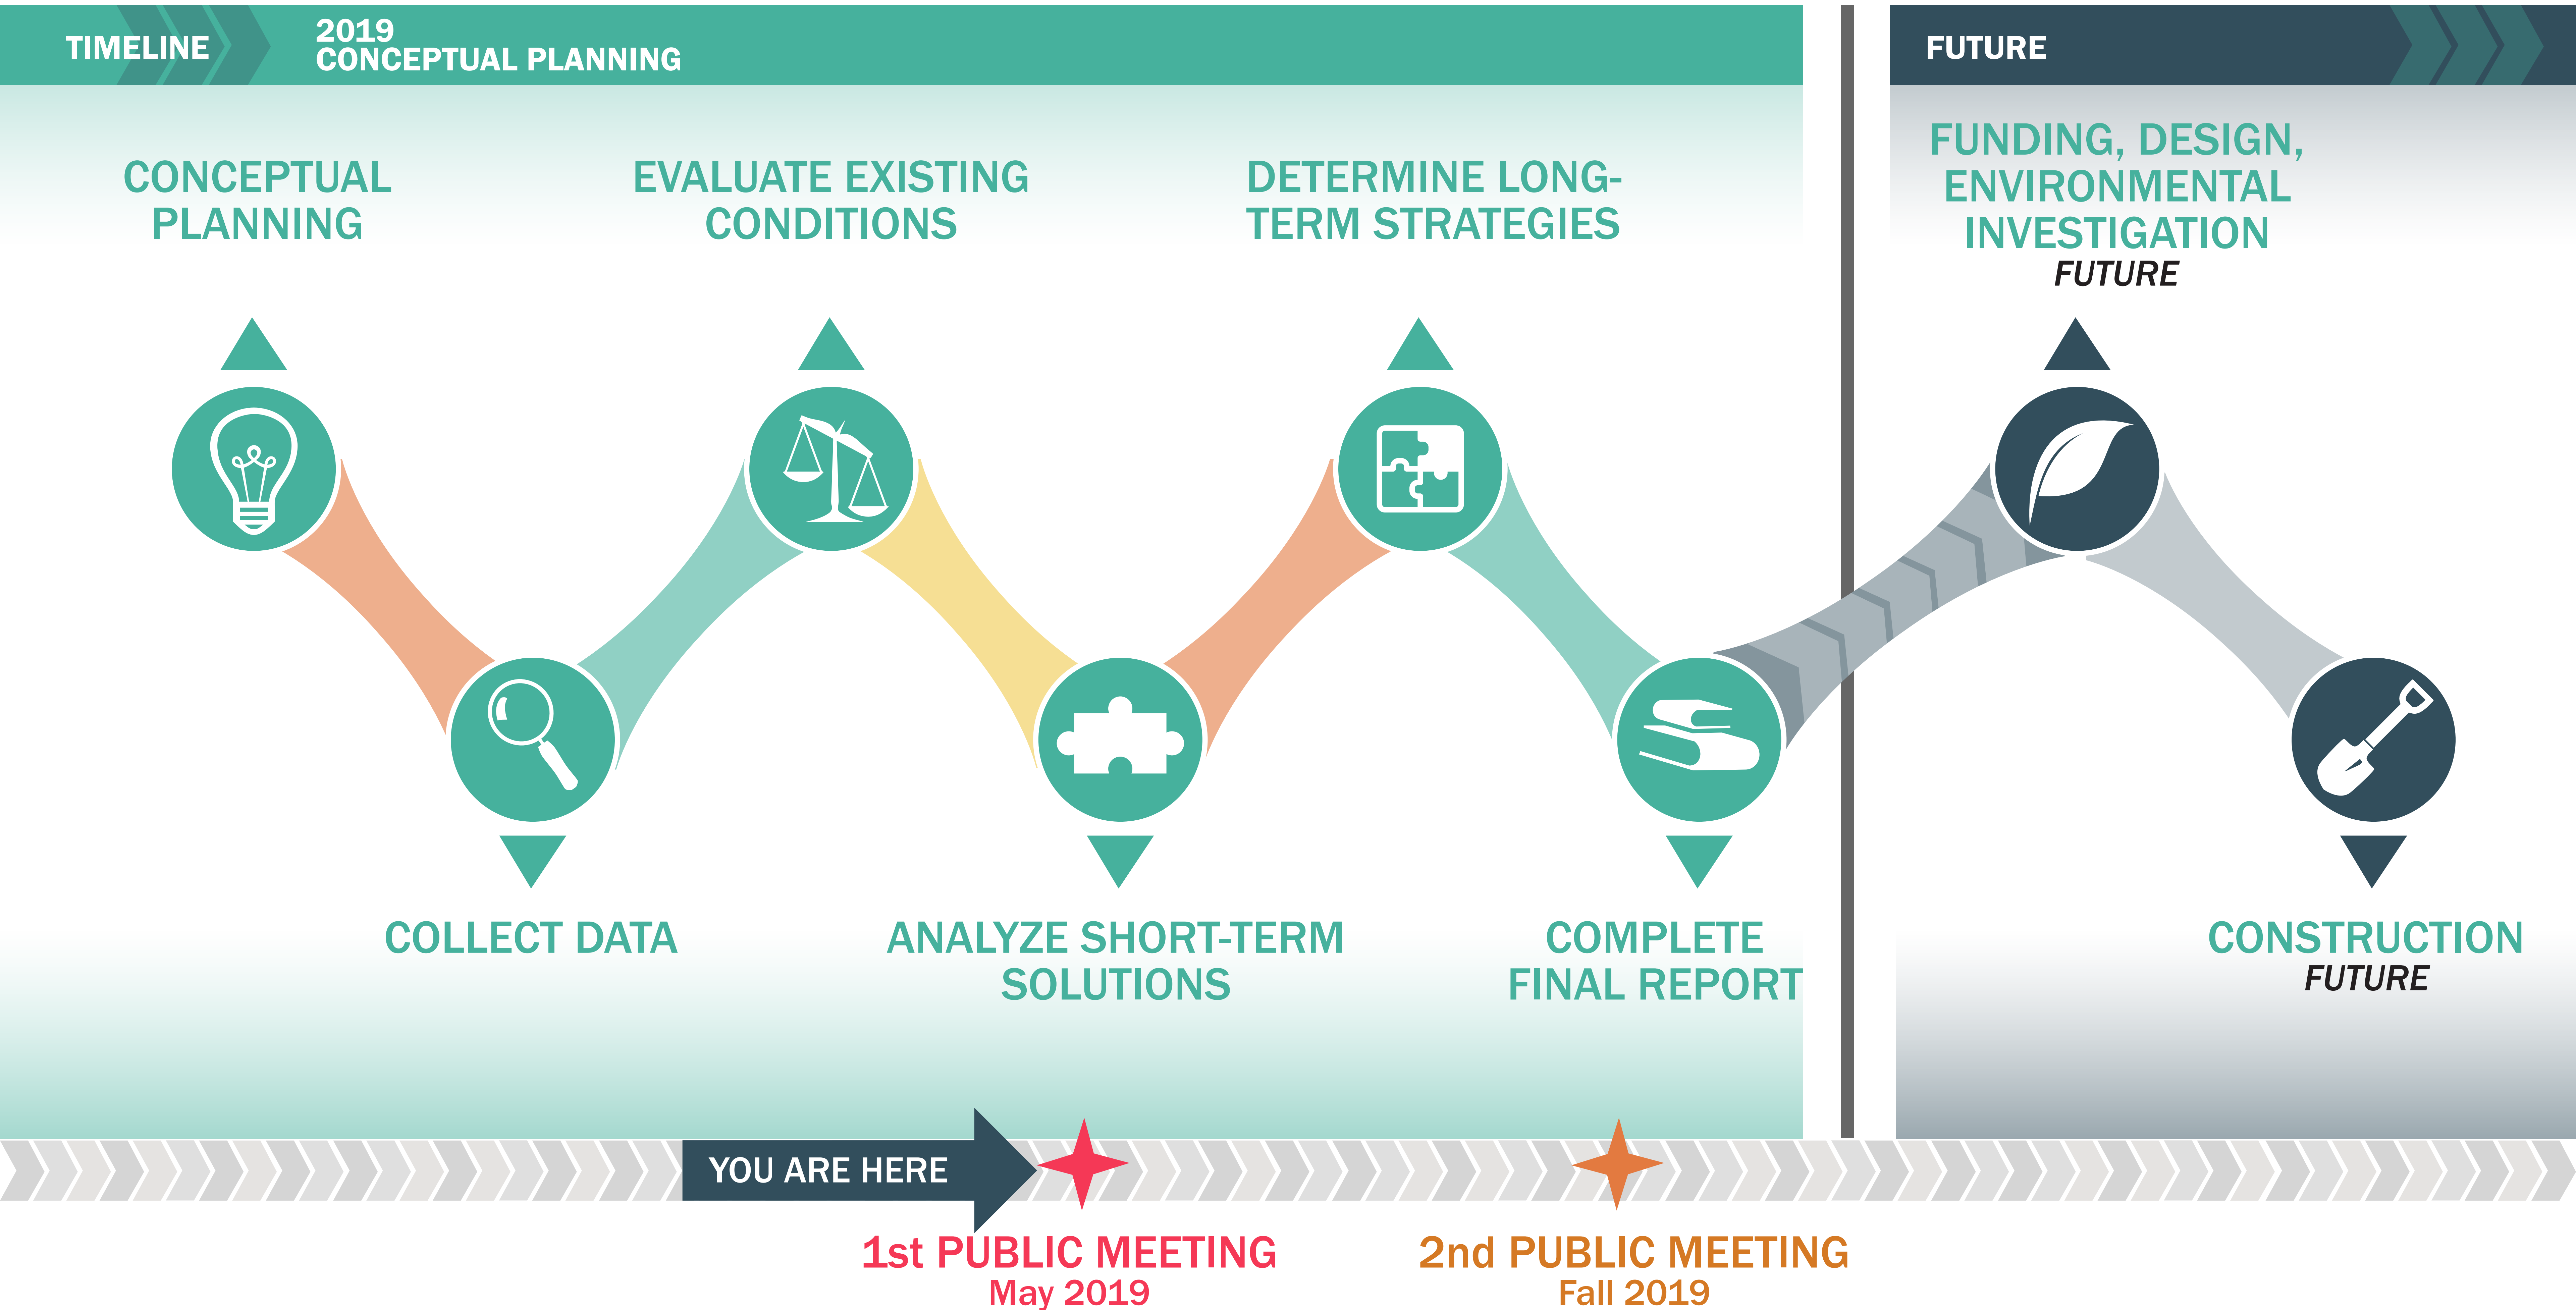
TIMELINE

2019
CONCEPTUAL PLANNING

FUTURE

CONCEPTUAL PLANNING

EVALUATE EXISTING CONDITIONS

DETERMINE LONG-TERM STRATEGIES

FUNDING, DESIGN, ENVIRONMENTAL INVESTIGATION
FUTURE

COLLECT DATA

ANALYZE SHORT-TERM SOLUTIONS

COMPLETE FINAL REPORT

CONSTRUCTION
FUTURE

YOU ARE HERE

1st PUBLIC MEETING
May 2019

2nd PUBLIC MEETING
Fall 2019